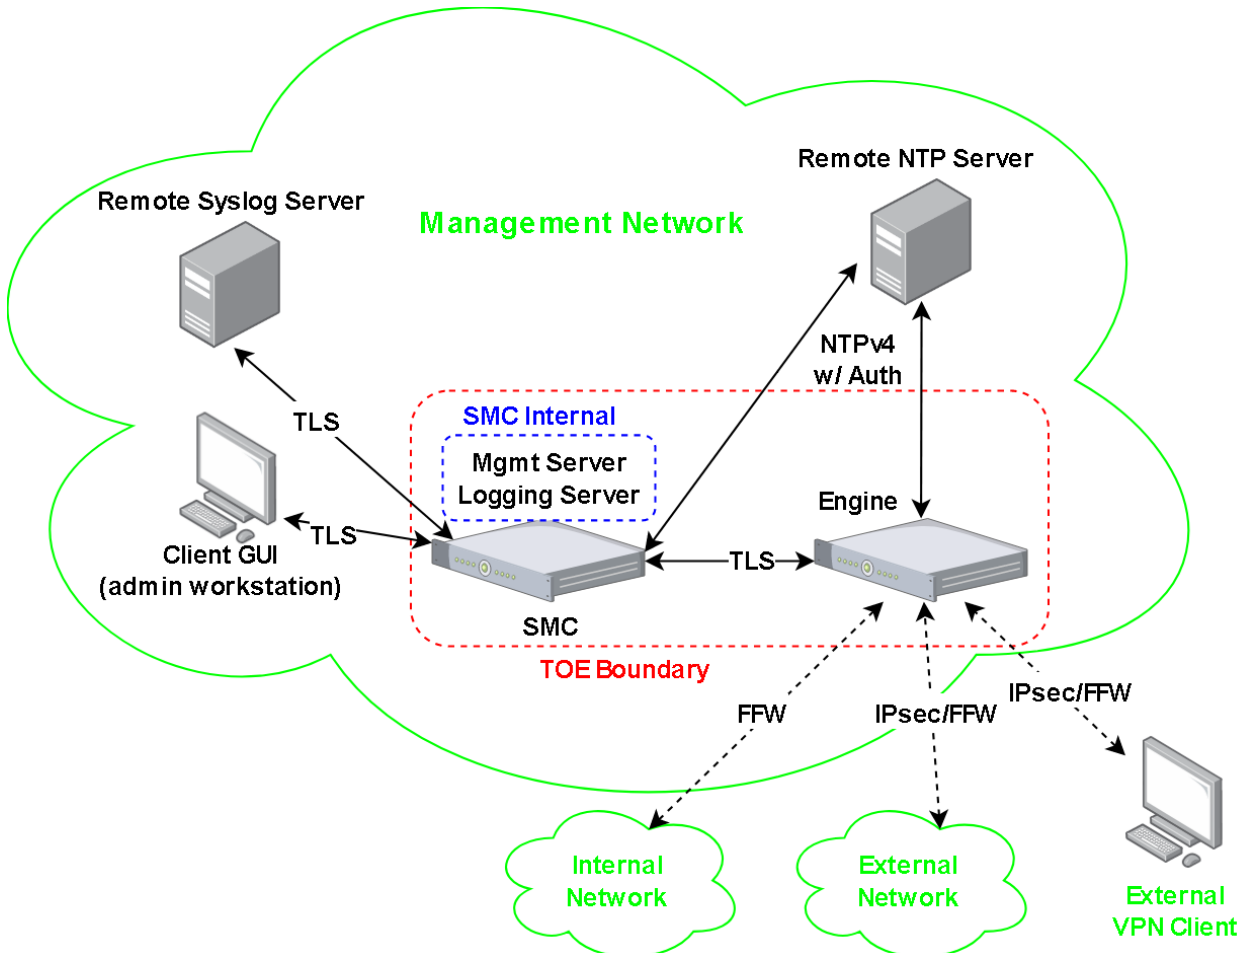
Remote NTP Server

Remote Syslog Server

Management Network

NTPv4
w/ Auth

TLS

SMC Internal

Mgmt Server
Logging Server

Engine

TLS

Client GUI
(admin workstation)

TLS

SMC

TOE Boundary

FFW

IPsec/FFW

IPsec/FFW

Internal
Network

External
Network

External
VPN Client